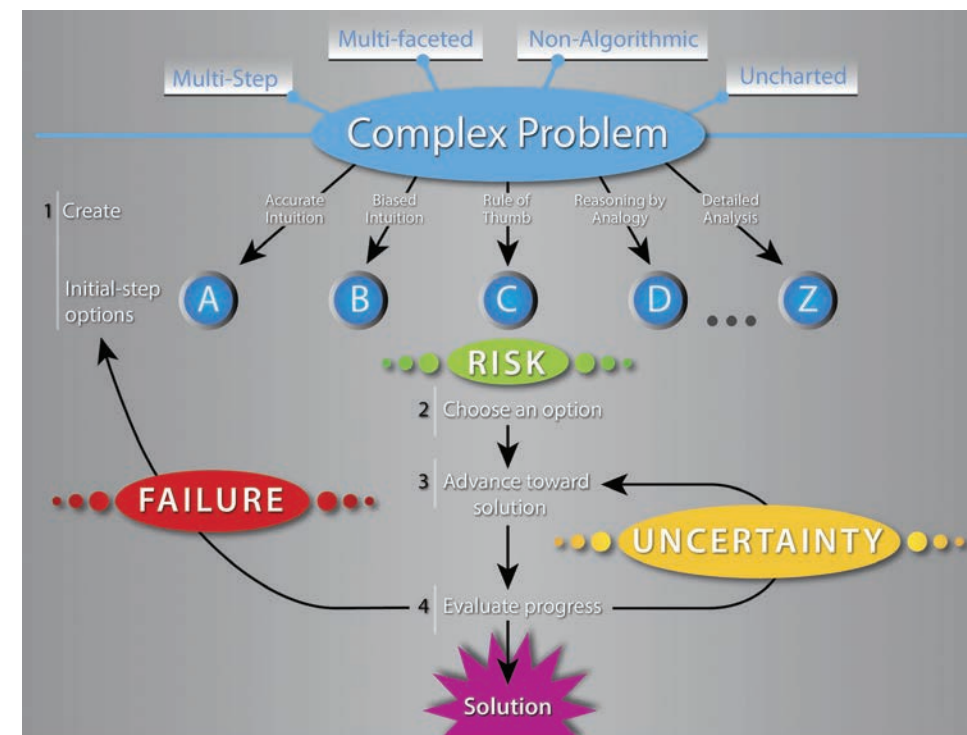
Multi-faceted

Non-Algorithmic

Multi-Step

Uncharted

Complex Problem

Accurate Intuition

Biased Intuition

Rule of Thumb

Reasoning by Analogy

Detailed Analysis

1 Create

Initial-step options

A

B

C

D

Z

RISK

2 Choose an option

3 Advance toward solution

FAILURE

UNCERTAINTY

4 Evaluate progress

Solution